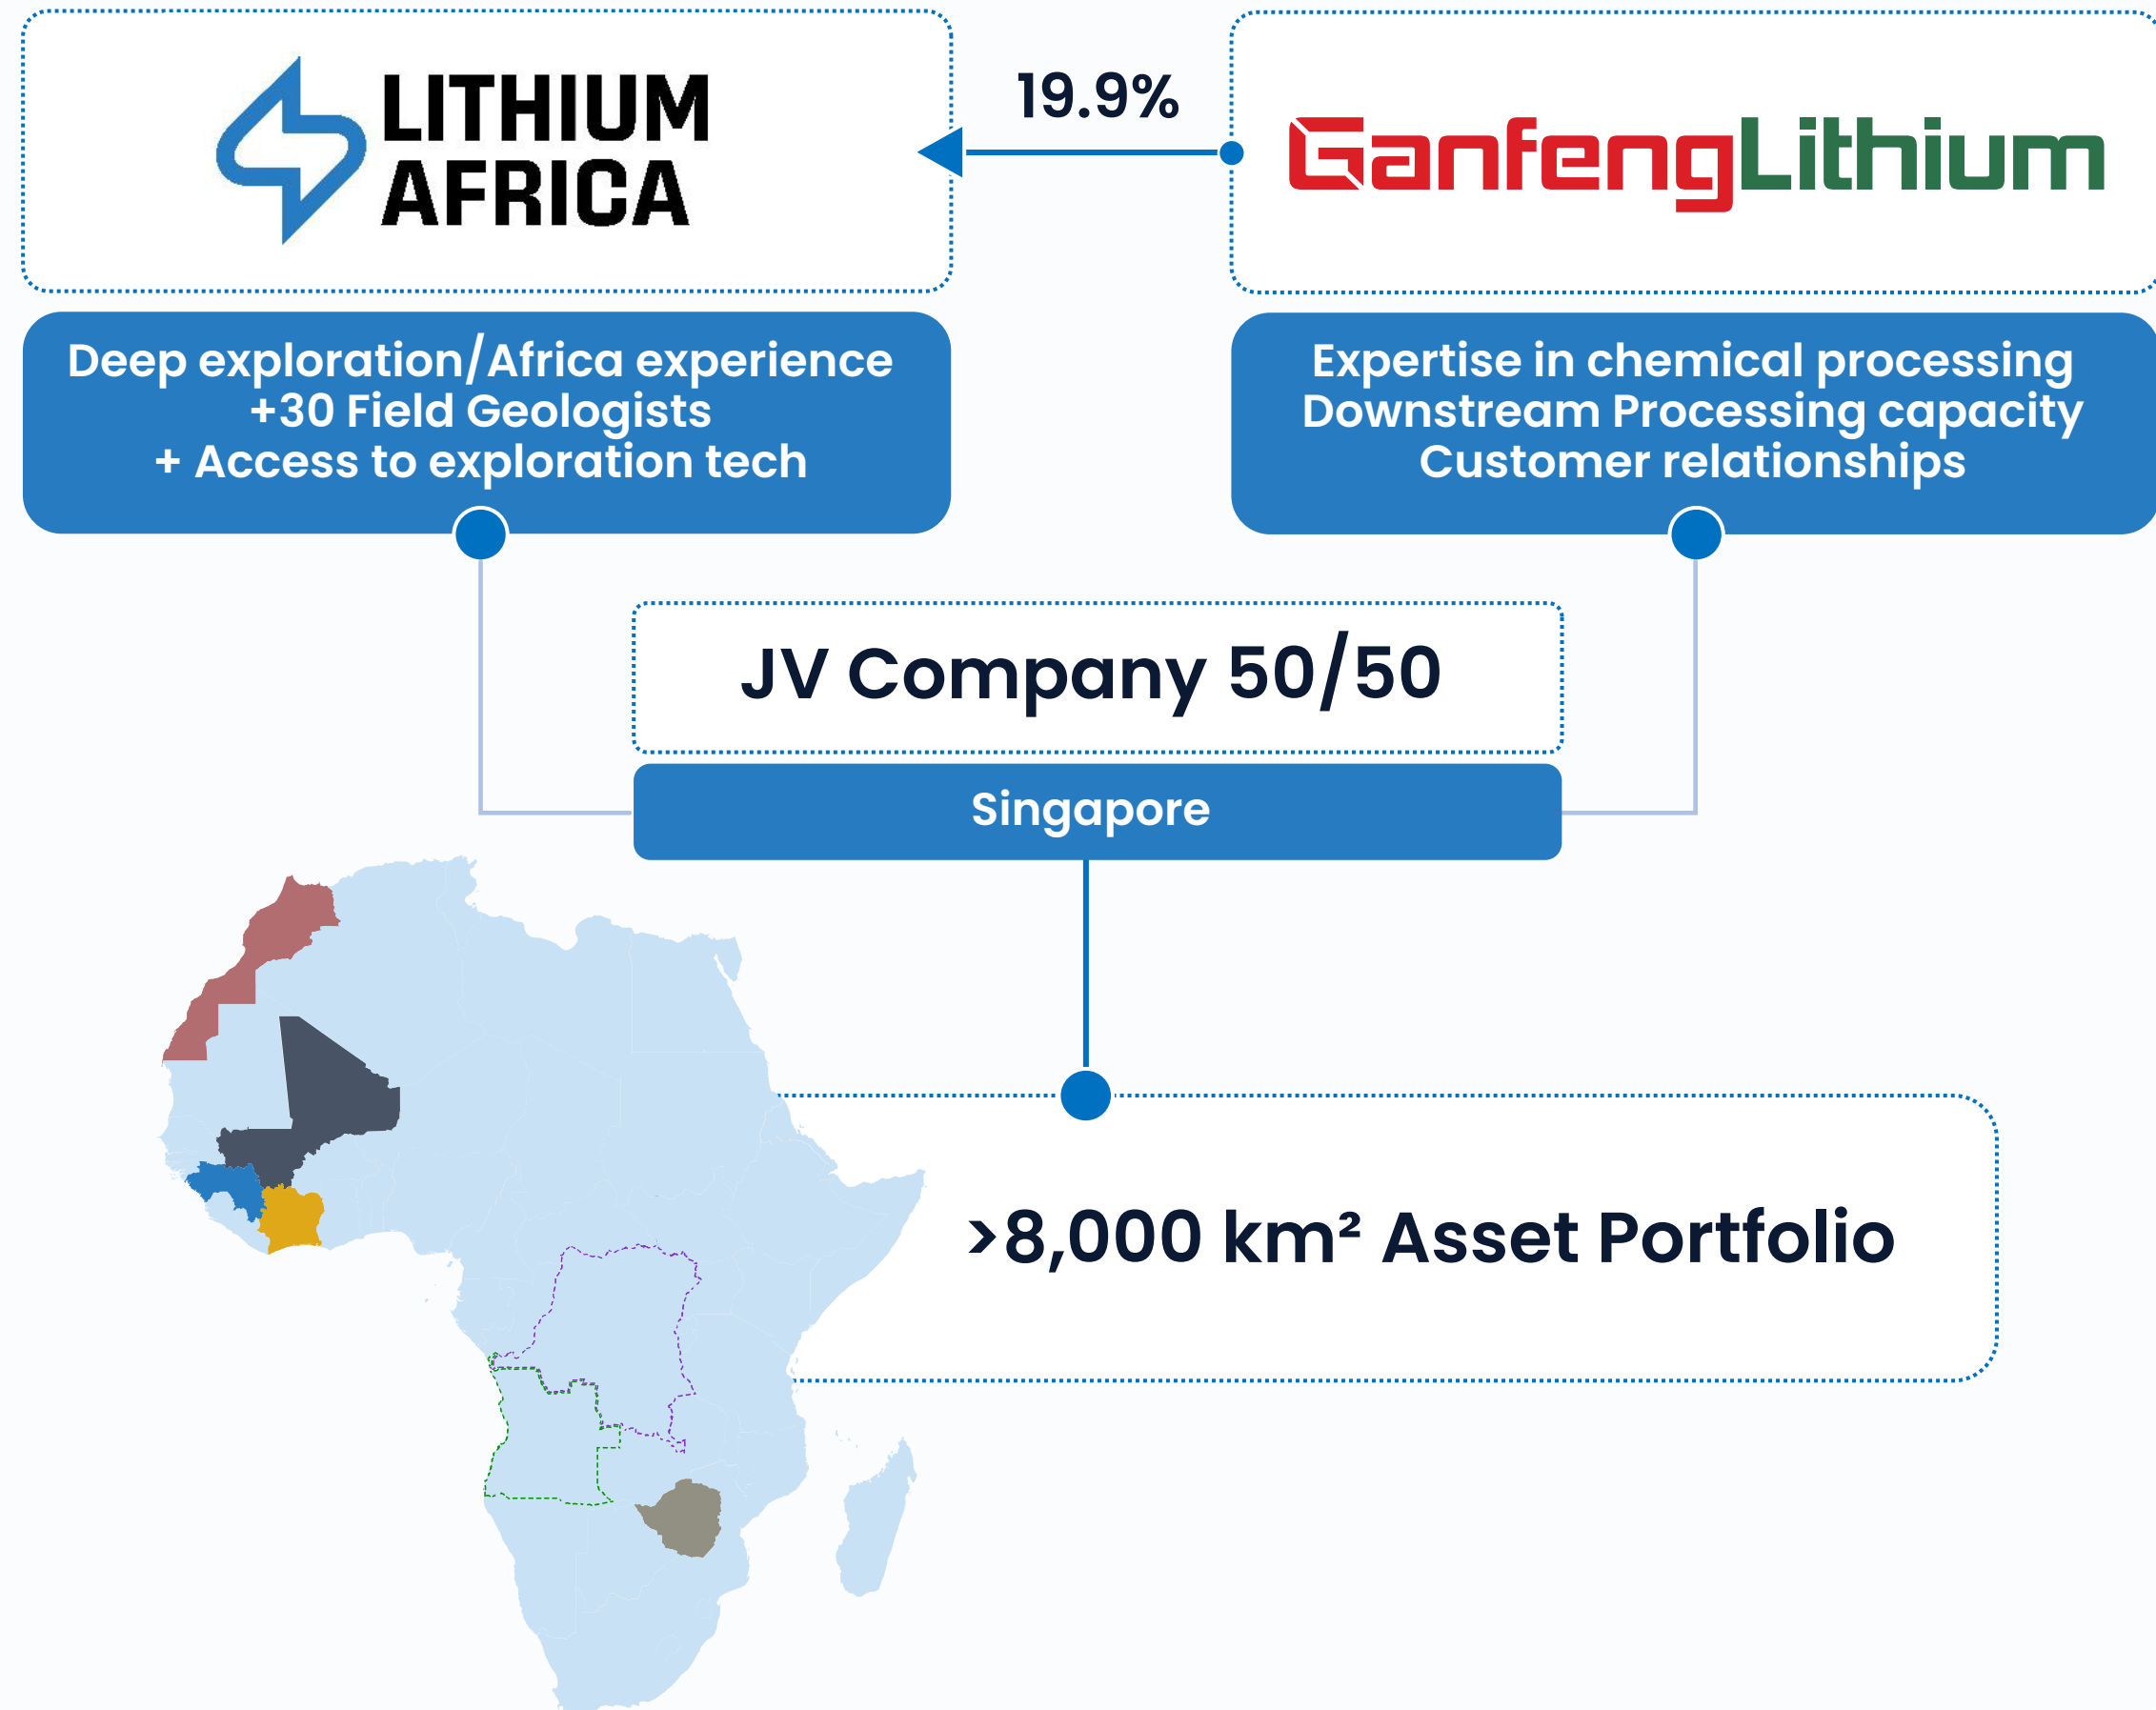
LITHIUM AFRICA

19.9%

GanfengLithium

Deep exploration/Africa experience
+30 Field Geologists
+ Access to exploration tech

Expertise in chemical processing
Downstream Processing capacity
Customer relationships

JV Company 50/50

Singapore

>8,000 km² Asset Portfolio